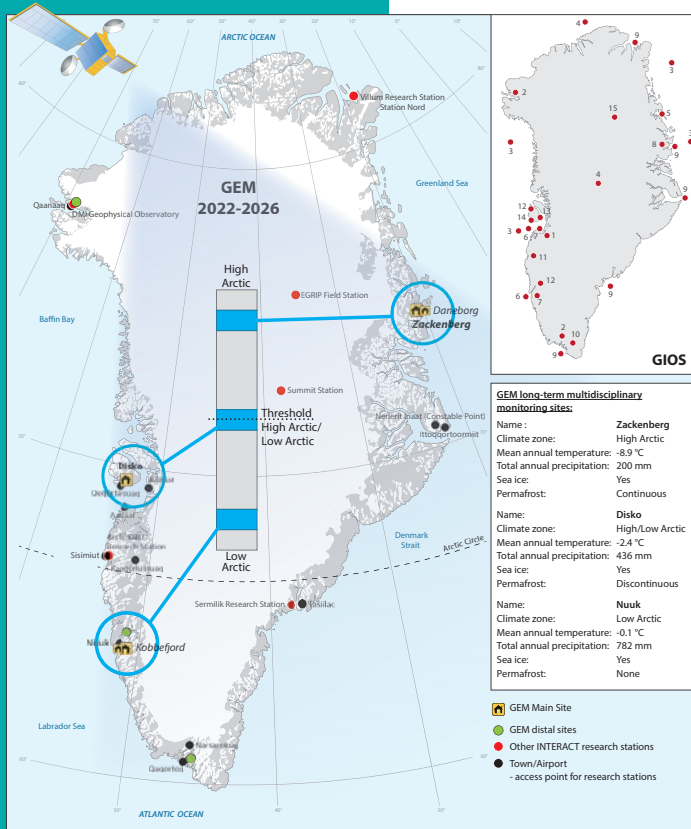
ARCTIC OCEAN

Villum Research Station
Station Nord

Greenland Sea

GEM
2022-2026

Qaanaaq
DMI Geophysical Observatory

Baffin Bay

High Arctic

EGRIP Field Station

Daneborg
Zackenberg

Summit Station

Threshold
High Arctic/
Low Arctic

Nerlerit Inaat (Constable Point)
Ittoqqortoormiit

Disko
Qeqertarsuaq
Ilulissat
Aasiaat

Sisimiut
Arctic Station
Kangerlussuaq

Low
Arctic

Denmark
Strait

Arctic Circle

Sermilik Research Station
Tasiilaq

Nuuk
Kobbefjord

Labrador Sea

Narsarsuaq
Qaqortoq

ATLANTIC OCEAN

4
9
3
2
15
5
3
8
9
3
4
9
12
14
3
6
1
11
12
6
9
2
10
9

GIOS

GEM long-term multidisciplinary monitoring sites:

| | |
|---|---|
| Name : | Zackenberg |
| Climate zone: | High Arctic |
| Mean annual temperature: | -8.9 °C |
| Total annual precipitation: | 200 mm |
| Sea ice: | Yes |
| Permafrost: | Continuous |
| Name: | Disko |
| Climate zone: | High/Low Arctic |
| Mean annual temperature: | -2.4 °C |
| Total annual precipitation: | 436 mm |
| Sea ice: | Yes |
| Permafrost: | Discontinuous |
| Name: | Nuuk |
| Climate zone: | Low Arctic |
| Mean annual temperature: | -0.1 °C |
| Total annual precipitation: | 782 mm |
| Sea ice: | Yes |
| Permafrost: | None |

GEM Main Site
GEM distal sites
Other INTERACT research stations
Town/Airport
- access point for research stations